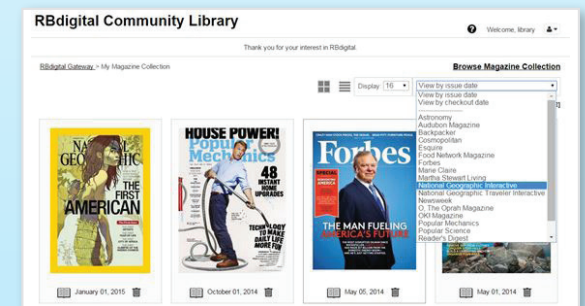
RBdigital Community Library

Welcome, library

Thank you for your interest in RBdigital.

RBdigital Gateway > My Magazine Collection

Browse Magazine Collection

Display 16

View by issue date
View by issue date
View by checkout date
Astronomy
Audubon Magazine
Backpacker
Cosmopolitan
Esquire
Food Network Magazine
Forbes
Marie Claire
Martha Stewart Living
National Geographic Interactive
National Geographic Traveler Interactive
Newsweek
O, The Oprah Magazine
OK! Magazine
Popular Mechanics
Popular Science
Reader's Digest

NATIONAL GEOGRAPHIC
THE FIRST AMERICAN

HOUSE POWER!
Popular Mechanics
48 INSTANT HOME UPGRADES
TECHNOLOGY TO MAKE DAILY LIFE MORE FUN

Forbes
THE MAN FUELING AMERICA'S FUTURE

January 01, 2015
October 01, 2014
May 05, 2014
May 01, 2014